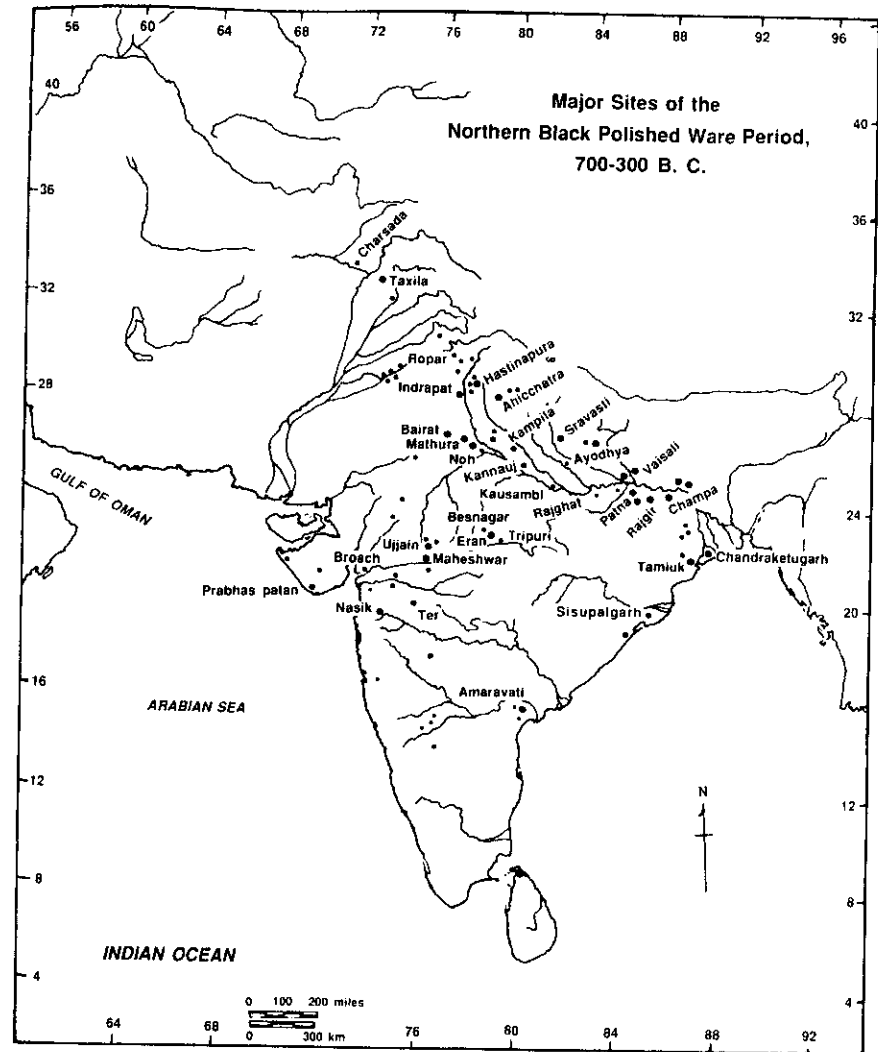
56 60 64 68 72 76 80 84 88 92 96

40

Major Sites of the
Northern Black Polished Ware Period,
700-300 B. C.

40

36

36

Charsada

32

Taxila

32

Ropar

Hastinapura

28

Indrapat

Ahicchatra

28

Bairat

Kampila

Sravasti

Mathura

Ayodhya

Noh

Vaisali

GULF OF OMAN

Kannauj

Kausambi

Patna

Champa

Besnagar

Rajghat

Rajgir

24

Eran

Tripuri

24

Ujjain

Broach

Maheshwar

Chandraketugarh

Tamluk

Prabhas patan

Nasik

20

Ter

Sisupalgarh

20

16

ARABIAN SEA

Amaravati

12

N

12

8

8

INDIAN OCEAN

4

0 100 200 miles

4

0 300 km

64 68 76 80 84 88 92